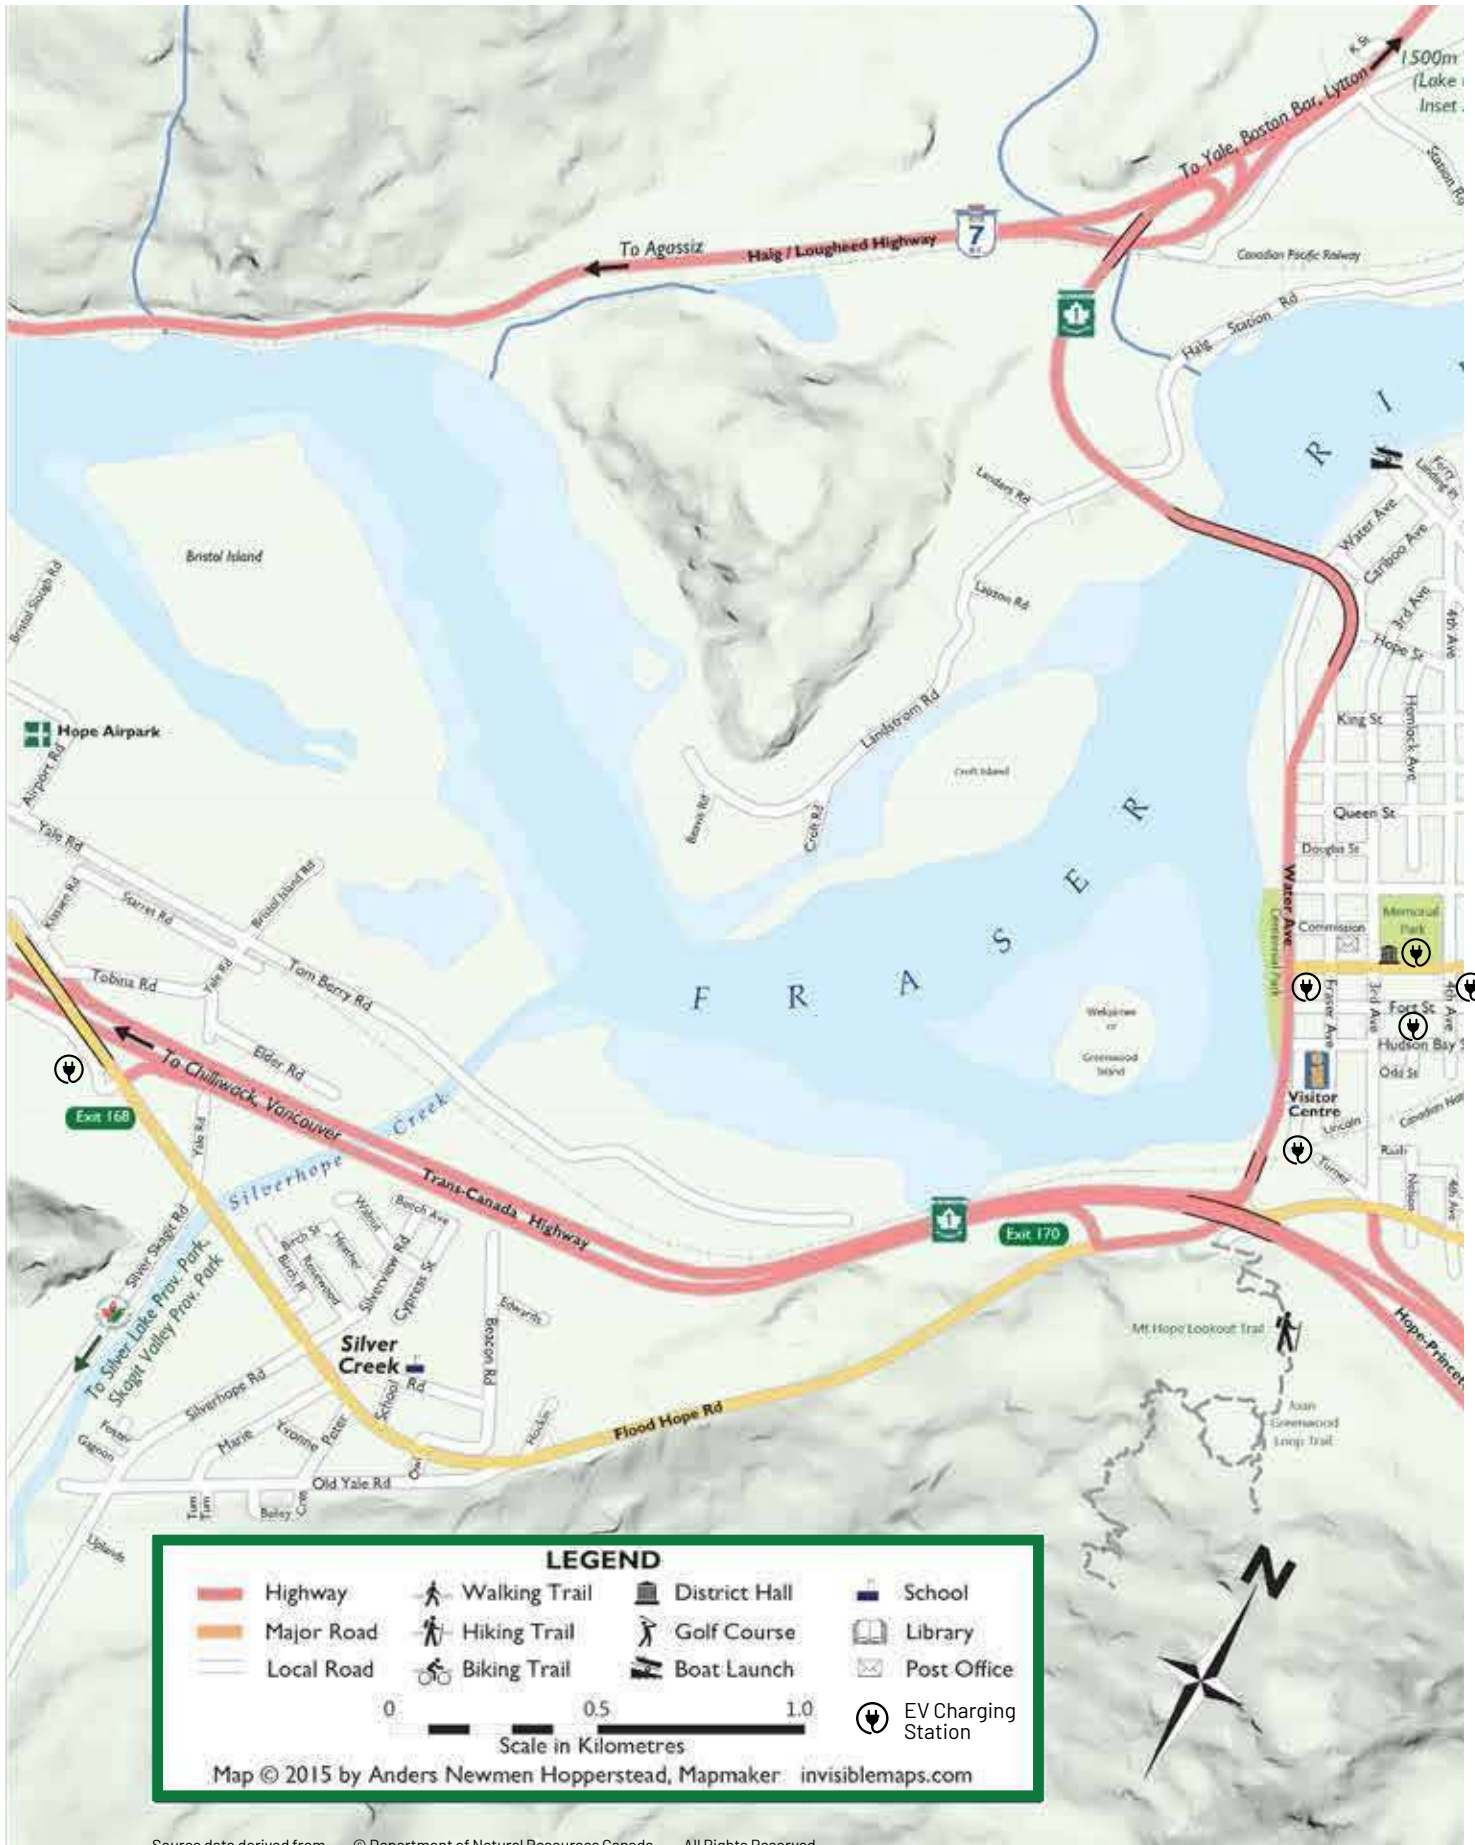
1 500m
(Lake
Inset

To Yale, Boston Bar, Lytton

Station Rd

To Agassiz
Haig / Lougheed Highway
7

Canadian Pacific Railway
1
Haig Station Rd

R I

Forty Landing Rd
Water Ave
Cariboo Ave
3rd Ave
4th Ave
Hope St

Landers Rd
Lawson Rd

Bristol Island
Bristol Slough Rd

Hope Airpark
Airport Rd
Lindstrom Rd
Croft Island
King St
Hemlock Ave
Queen St
Douglas St
Bows Rd
Croft Rd
Yale Rd
Kitzen Rd
Starrett Rd
Bristol Island Rd
Tobina Rd
Tom Berry Rd
Yale Rd
Elder Rd

R
E
S
F R A

Water Ave
Centennial Park
Commission
Memorial Park
Fraser Ave
3rd Ave
Fort St
4th Ave
Hudson Bay St
Odd St
Wekpinnee or Greenwood Island
Visitor Centre
Lincoln
Canadian Nat
Rush
Turner
Nelson
4th Ave

Exit 168
To Chilliwack, Vancouver
Creek
Silverhope
Trans-Canada Highway
Yale Rd
Birch Ave
Walnut
Birch St
Heather
Birch Pl
Rosewood
Silverview Rd
Cypress St
Edwards
1
Exit 170
Hope-Princeton
Mt Hope Lookout Trail
Silver Skagit Rd
To Silver Lake Prov. Park, Skagit Valley Prov. Park
Silver Creek
Rd
School
Bozada Rd
Silverhope Rd
Foster
Gagnon
Marie
Yvonne
Peter
Hocker
Flood Hope Rd
Joan Greenwood Loop Trail
Old Yale Rd
Oak
Tum Tum
Bailey Cres
Uplands

LEGEND
Highway
Major Road
Local Road
Walking Trail
Hiking Trail
Biking Trail
District Hall
Golf Course
Boat Launch
School
Library
Post Office
EV Charging Station
0
0.5
1.0
Scale in Kilometres
Map © 2015 by Anders Newmen Hopperstead, Mapmaker invisiblemaps.com

N

Source data derived from © Department of Natural Resources Canada All Rights Reserved